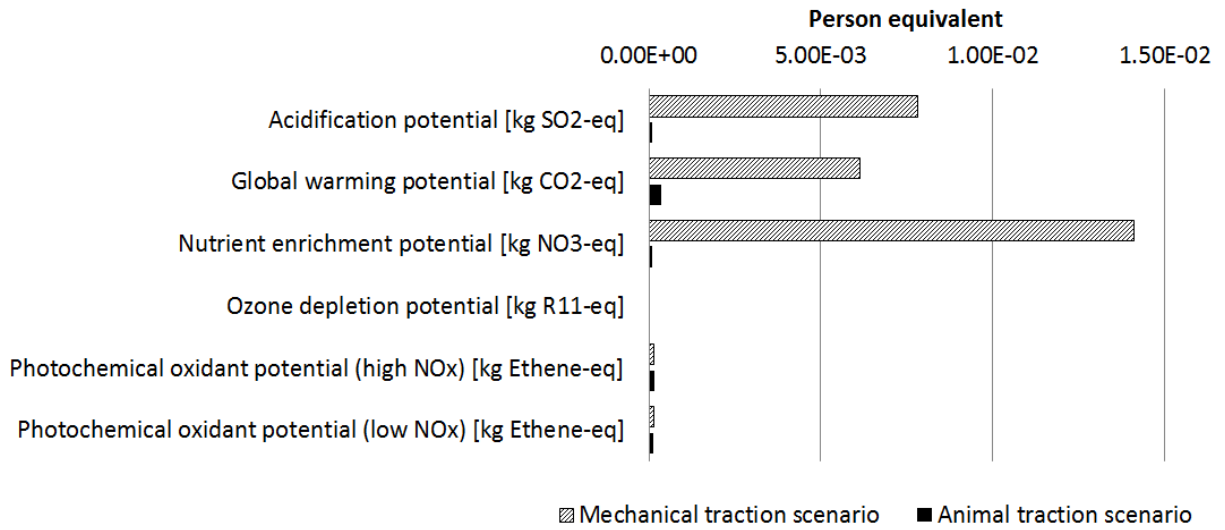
Person equivalent

0.00E+00
5.00E-03
1.00E-02
1.50E-02

Acidification potential [kg SO2-eq]

Global warming potential [kg CO2-eq]

Nutrient enrichment potential [kg NO3-eq]

Ozone depletion potential [kg R11-eq]

Photochemical oxidant potential (high NOx) [kg Ethene-eq]

Photochemical oxidant potential (low NOx) [kg Ethene-eq]

Mechanical traction scenario
Animal traction scenario